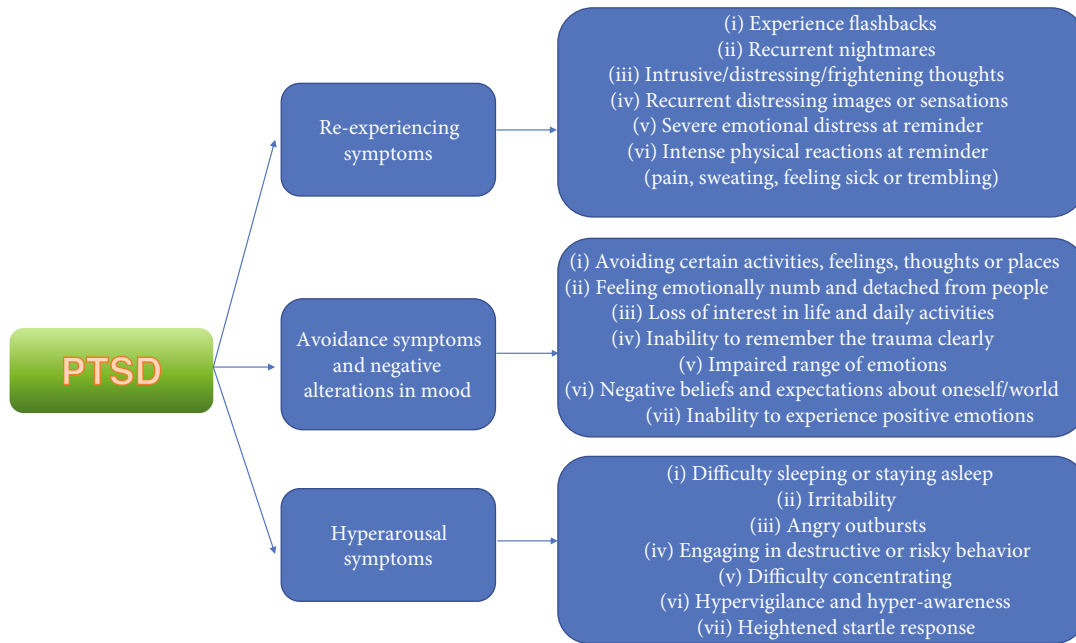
PTSD

Re-experiencing symptoms

(i) Experience flashbacks
(ii) Recurrent nightmares
(iii) Intrusive/distressing/frightening thoughts
(iv) Recurrent distressing images or sensations
(v) Severe emotional distress at reminder
(vi) Intense physical reactions at reminder (pain, sweating, feeling sick or trembling)

Avoidance symptoms and negative alterations in mood

(i) Avoiding certain activities, feelings, thoughts or places
(ii) Feeling emotionally numb and detached from people
(iii) Loss of interest in life and daily activities
(iv) Inability to remember the trauma clearly
(v) Impaired range of emotions
(vi) Negative beliefs and expectations about oneself/world
(vii) Inability to experience positive emotions

Hyperarousal symptoms

(i) Difficulty sleeping or staying asleep
(ii) Irritability
(iii) Angry outbursts
(iv) Engaging in destructive or risky behavior
(v) Difficulty concentrating
(vi) Hypervigilance and hyper-awareness
(vii) Heightened startle response